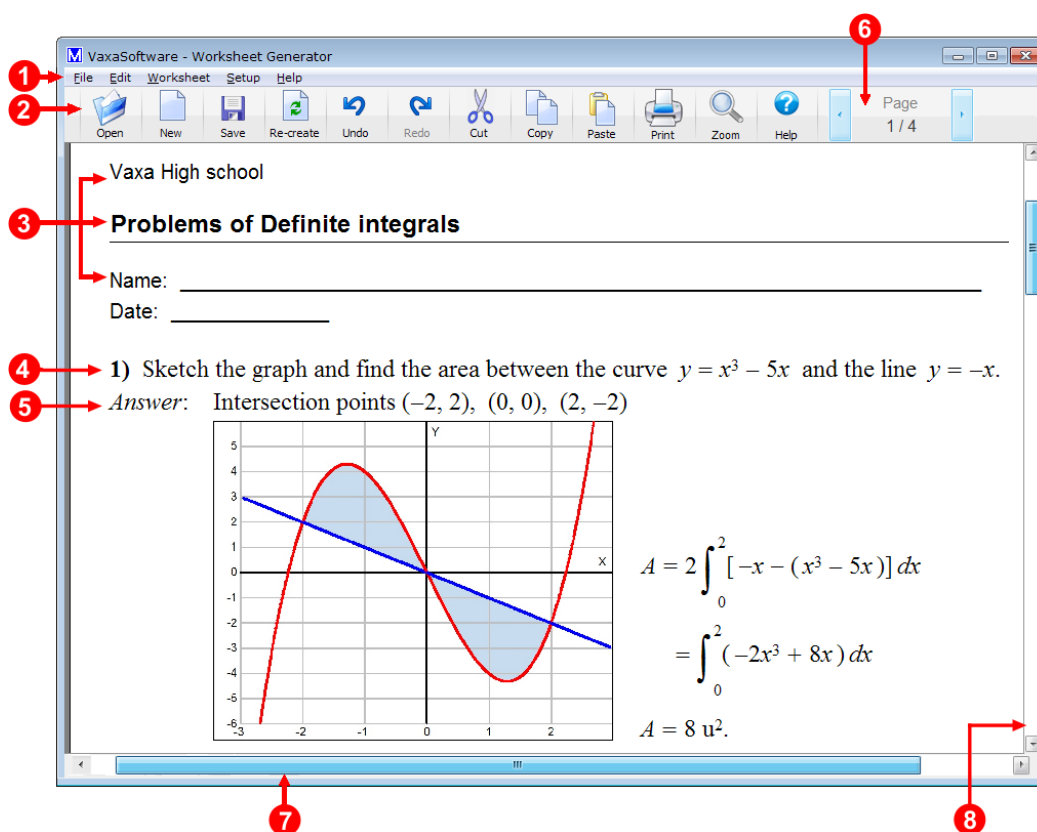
6

VaxaSoftware - Worksheet Generator

1 File Edit Worksheet Setup Help

2 Open New Save Re-create Undo Redo Cut Copy Paste Print Zoom Help Page 1 / 4

Vaxa High school

3 **Problems of Definite integrals**

Name: ______________________

Date: ____________

4 **1)** Sketch the graph and find the area between the curve $y = x^3 - 5x$ and the line $y = -x$.

5 *Answer*: Intersection points $(-2, 2)$, $(0, 0)$, $(2, -2)$

Y
5
4
3
2
1
0
-1
-2
-3
-4
-5
-6
X
-3 -2 -1 0 1 2

$A = 2\int_0^2 [-x - (x^3 - 5x)]\,dx$

$= \int_0^2 (-2x^3 + 8x)\,dx$

$A = 8\ u^2.$

7

8